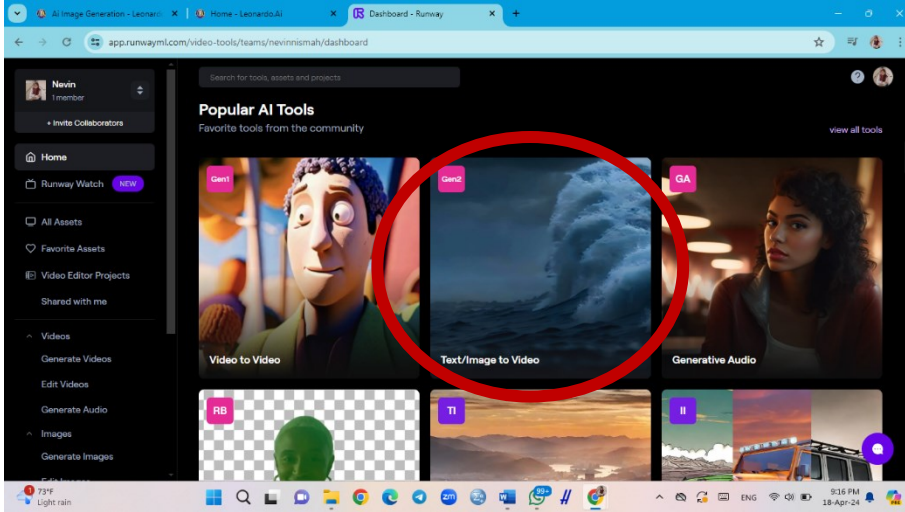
AI Image Generation - Leonardo | Home - Leonardo.Ai | Dashboard - Runway

app.runwayml.com/video-tools/teams/nevinnismah/dashboard

Nevin
1 member

+ Invite Collaborators

Home
Runway Watch NEW

All Assets
Favorite Assets
Video Editor Projects
Shared with me

Videos
Generate Videos
Edit Videos
Generate Audio
Images
Generate Images

Search for tools, assets and projects

Popular AI Tools
Favorite tools from the community

view all tools

Gen1
Video to Video

Gen2
Text/Image to Video

GA
Generative Audio

RB

TI

II

73°F
Light rain

ENG

9:16 PM
18-Apr-24